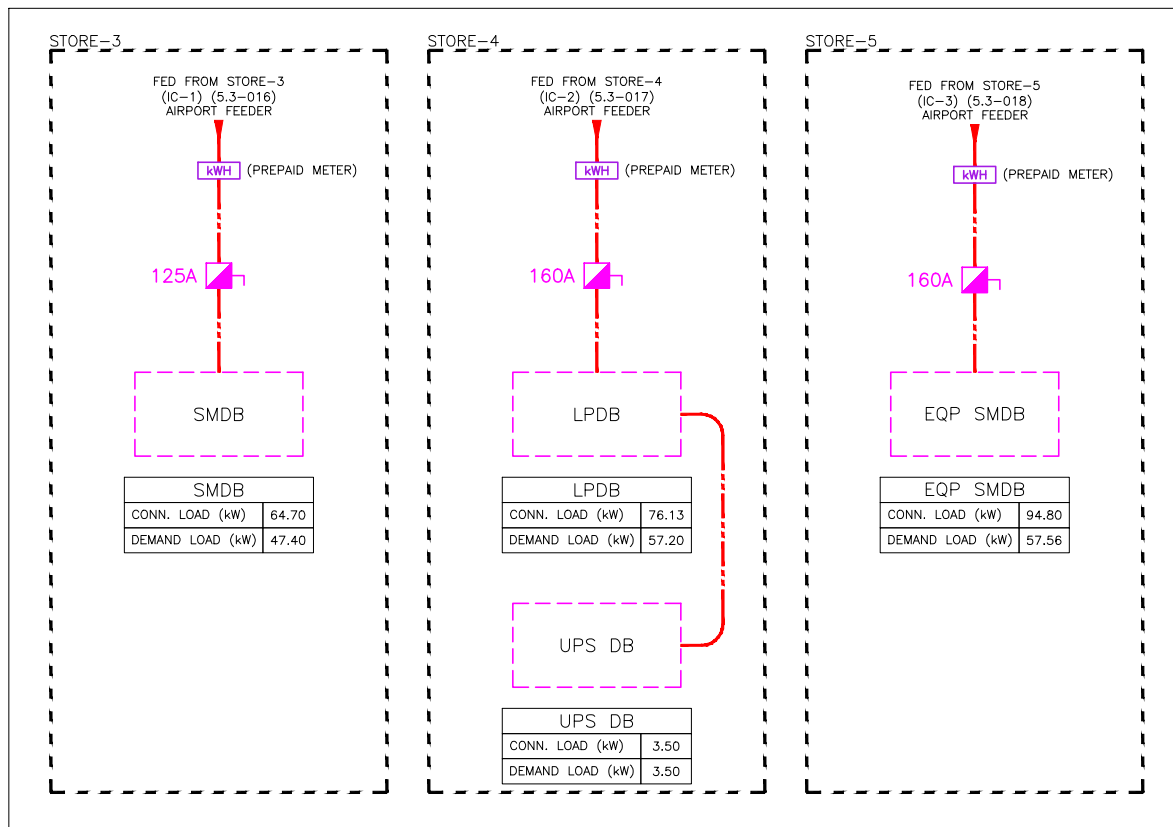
STORE–3

FED FROM STORE–3
(IC–1) (5.3–016)
AIRPORT FEEDER

kWH (PREPAID METER)

125A

SMDB

| SMDB | |
|---|---|
| CONN. LOAD (kW) | 64.70 |
| DEMAND LOAD (kW) | 47.40 |

STORE–4

FED FROM STORE–4
(IC–2) (5.3–017)
AIRPORT FEEDER

kWH (PREPAID METER)

160A

LPDB

| LPDB | |
|---|---|
| CONN. LOAD (kW) | 76.13 |
| DEMAND LOAD (kW) | 57.20 |

UPS DB

| UPS DB | |
|---|---|
| CONN. LOAD (kW) | 3.50 |
| DEMAND LOAD (kW) | 3.50 |

STORE–5

FED FROM STORE–5
(IC–3) (5.3–018)
AIRPORT FEEDER

kWH (PREPAID METER)

160A

EQP SMDB

| EQP SMDB | |
|---|---|
| CONN. LOAD (kW) | 94.80 |
| DEMAND LOAD (kW) | 57.56 |